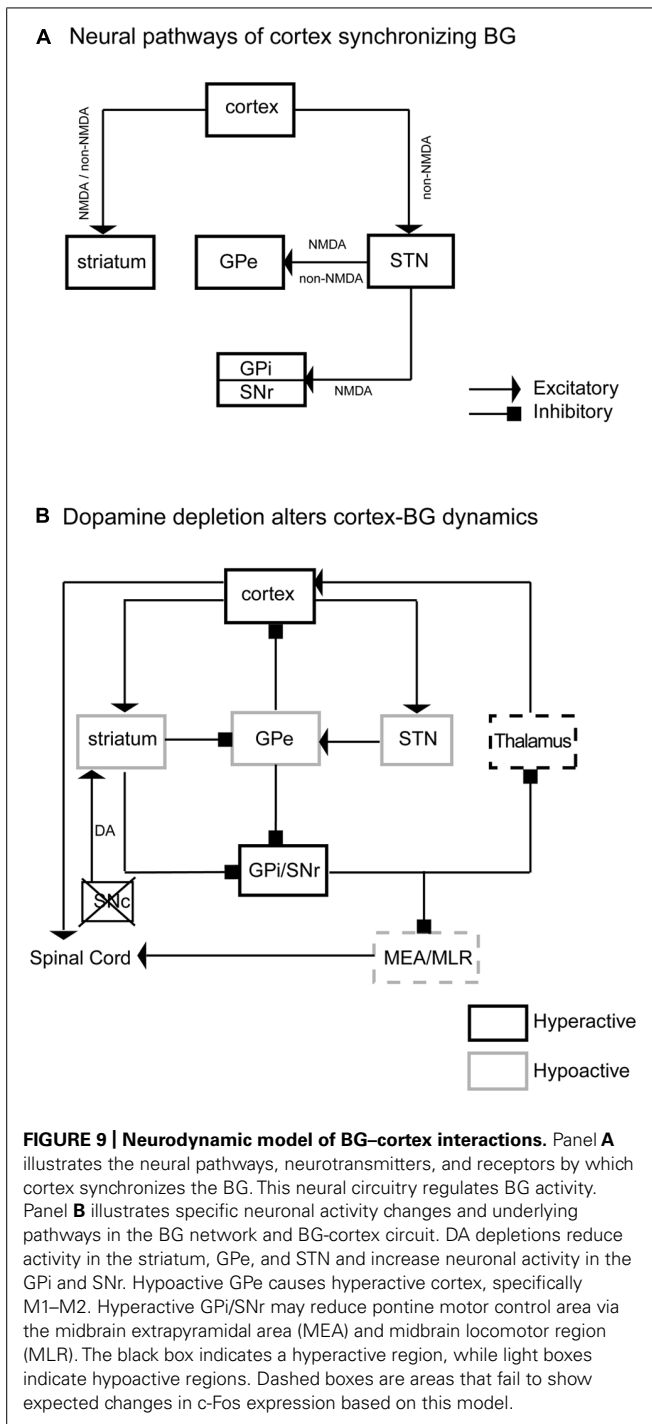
A Neural pathways of cortex synchronizing BG

cortex

NMDA / non-NMDA

non-NMDA

striatum

GPe

NMDA

non-NMDA

STN

GPi

SNr

NMDA

Excitatory

Inhibitory

B Dopamine depletion alters cortex-BG dynamics

cortex

striatum

GPe

STN

Thalamus

DA

GPi/SNr

SNc

Spinal Cord

MEA/MLR

Hyperactive

Hypoactive

**FIGURE 9 | Neurodynamic model of BG–cortex interactions.** Panel **A** illustrates the neural pathways, neurotransmitters, and receptors by which cortex synchronizes the BG. This neural circuitry regulates BG activity. Panel **B** illustrates specific neuronal activity changes and underlying pathways in the BG network and BG-cortex circuit. DA depletions reduce activity in the striatum, GPe, and STN and increase neuronal activity in the GPi and SNr. Hypoactive GPe causes hyperactive cortex, specifically M1–M2. Hyperactive GPi/SNr may reduce pontine motor control area via the midbrain extrapyramidal area (MEA) and midbrain locomotor region (MLR). The black box indicates a hyperactive region, while light boxes indicate hypoactive regions. Dashed boxes are areas that fail to show expected changes in c-Fos expression based on this model.